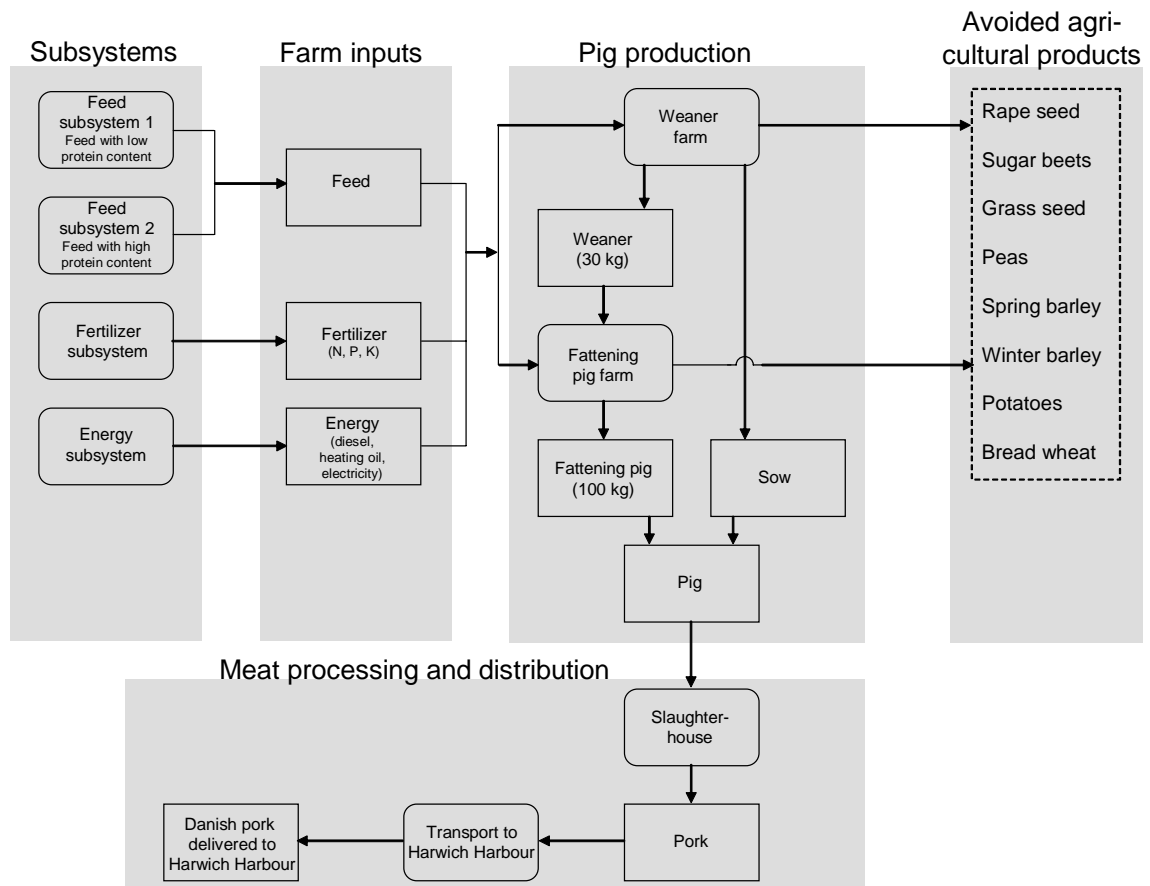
Subsystems

Feed subsystem 1
Feed with low protein content

Feed subsystem 2
Feed with high protein content

Fertilizer subsystem

Energy subsystem

Farm inputs

Feed

Fertilizer
(N, P, K)

Energy
(diesel, heating oil, electricity)

Pig production

Weaner farm

Weaner
(30 kg)

Fattening pig farm

Fattening pig
(100 kg)

Sow

Pig

Avoided agricultural products

Rape seed
Sugar beets
Grass seed
Peas
Spring barley
Winter barley
Potatoes
Bread wheat

Meat processing and distribution

Slaughterhouse

Pork

Transport to Harwich Harbour

Danish pork delivered to Harwich Harbour